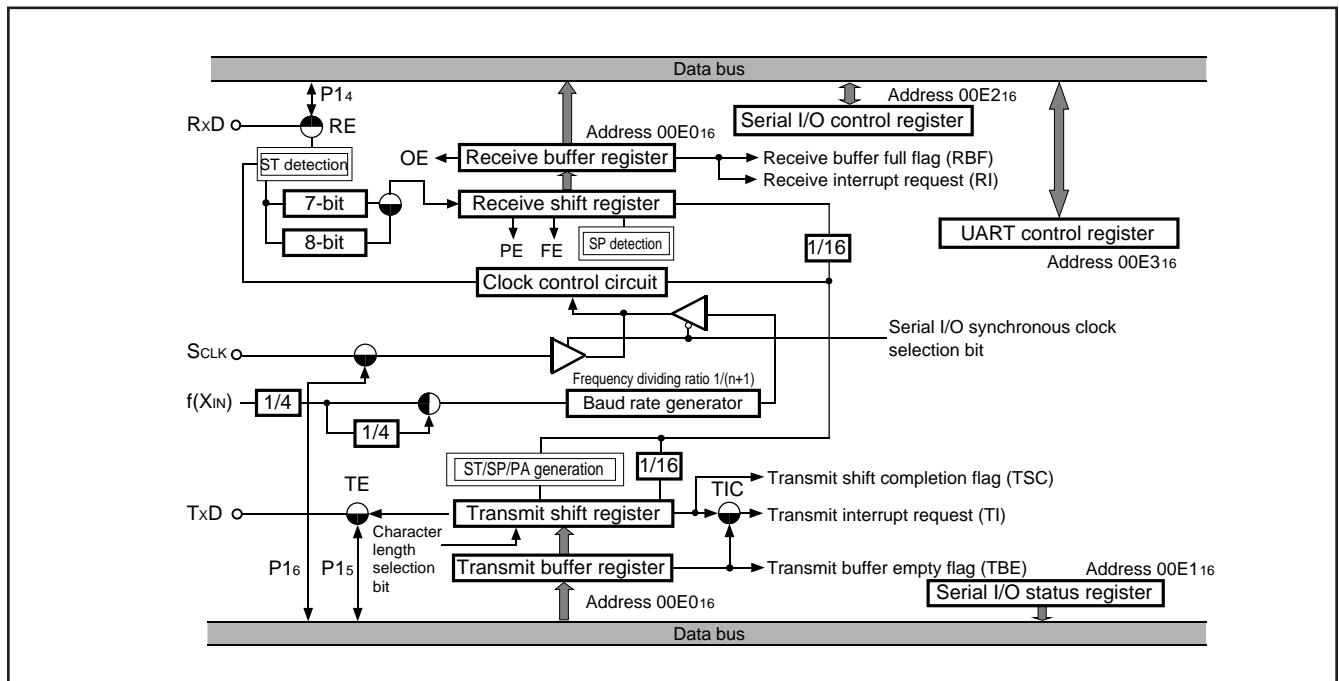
Data bus

$P1_4$

Address $00E2_{16}$

Serial I/O control register

RxD

RE

Address $00E0_{16}$

ST detection

OE

Receive buffer register

Receive buffer full flag (RBF)

Receive interrupt request (RI)

7-bit

Receive shift register

8-bit

PE FE

SP detection

1/16

UART control register

Address $00E3_{16}$

Clock control circuit

Serial I/O synchronous clock selection bit

SCLK

Frequency dividing ratio 1/(n+1)

$f(X_{IN})$

1/4

Baud rate generator

1/4

ST/SP/PA generation

1/16

Transmit shift completion flag (TSC)

TE

TIC

TxD

Transmit shift register

Transmit interrupt request (TI)

Character length selection bit

$P1_6$

$P1_5$

Transmit buffer register

Transmit buffer empty flag (TBE)

Address $00E1_{16}$

Address $00E0_{16}$

Serial I/O status register

Data bus